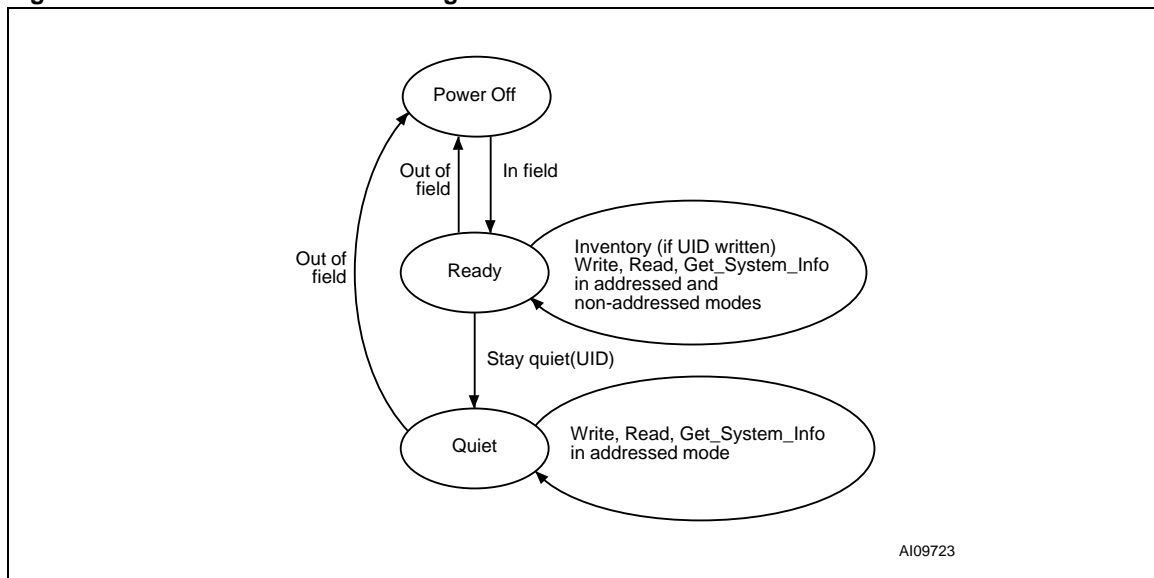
Power Off

Out of field

In field

Out of field

Ready

Inventory (if UID written) Write, Read, Get_System_Info in addressed and non-addressed modes

Stay quiet(UID)

Quiet

Write, Read, Get_System_Info in addressed mode

AI09723